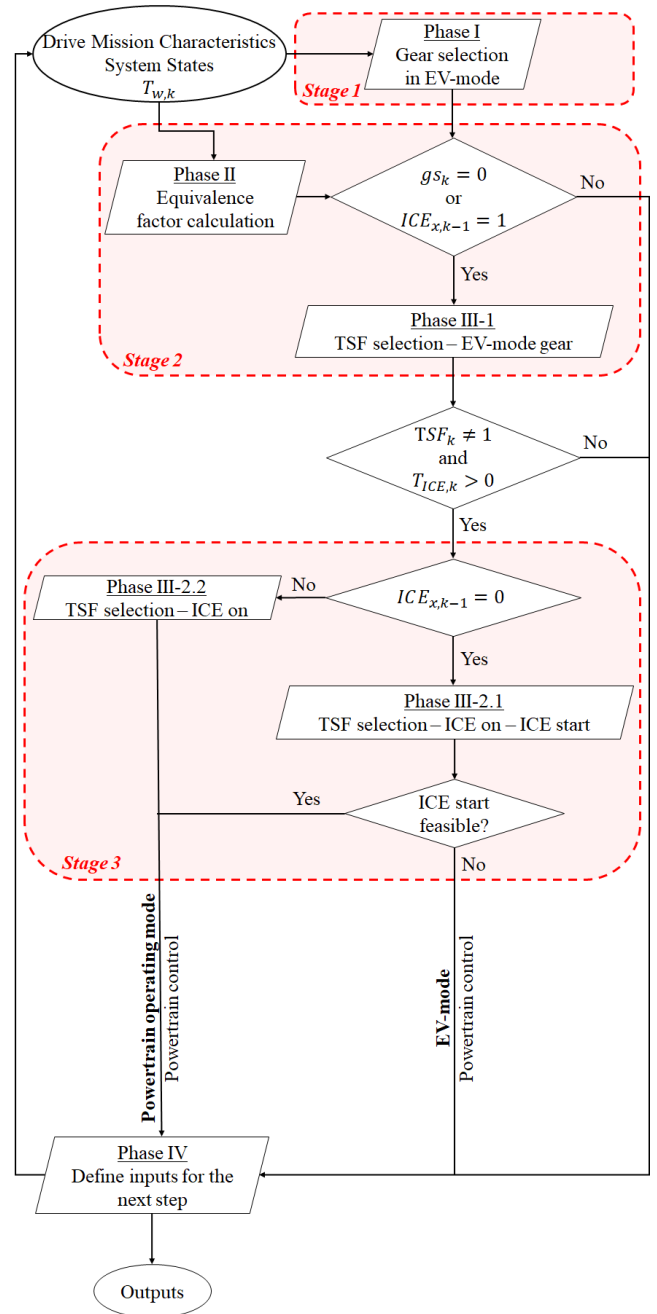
Drive Mission Characteristics
System States
$T_{w,k}$

Phase I
Gear selection in EV-mode

Stage 1

Phase II
Equivalence factor calculation

$gs_k = 0$
or
$ICE_{x,k-1} = 1$

No

Yes

Phase III-1
TSF selection – EV-mode gear

Stage 2

$TSF_k \neq 1$
and
$T_{ICE,k} > 0$

No

Yes

Phase III-2.2
TSF selection – ICE on

No

$ICE_{x,k-1} = 0$

Yes

Phase III-2.1
TSF selection – ICE on – ICE start

Yes

ICE start feasible?

Stage 3

No

Powertrain operating mode
Powertrain control

EV-mode
Powertrain control

Phase IV
Define inputs for the next step

Outputs